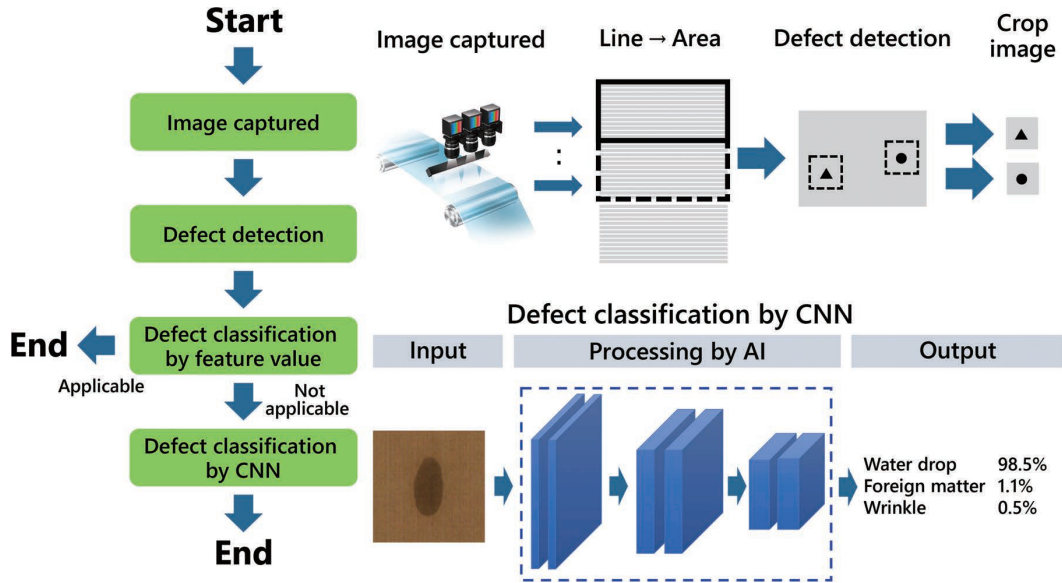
Start

Image captured

Defect detection

Defect classification by feature value

End

Applicable

Not applicable

Defect classification by CNN

End

Image captured

Line → Area

Defect detection

Crop image

Defect classification by CNN

| Input | Processing by AI | Output |
|---|---|---|

Water drop 98.5%
Foreign matter 1.1%
Wrinkle 0.5%